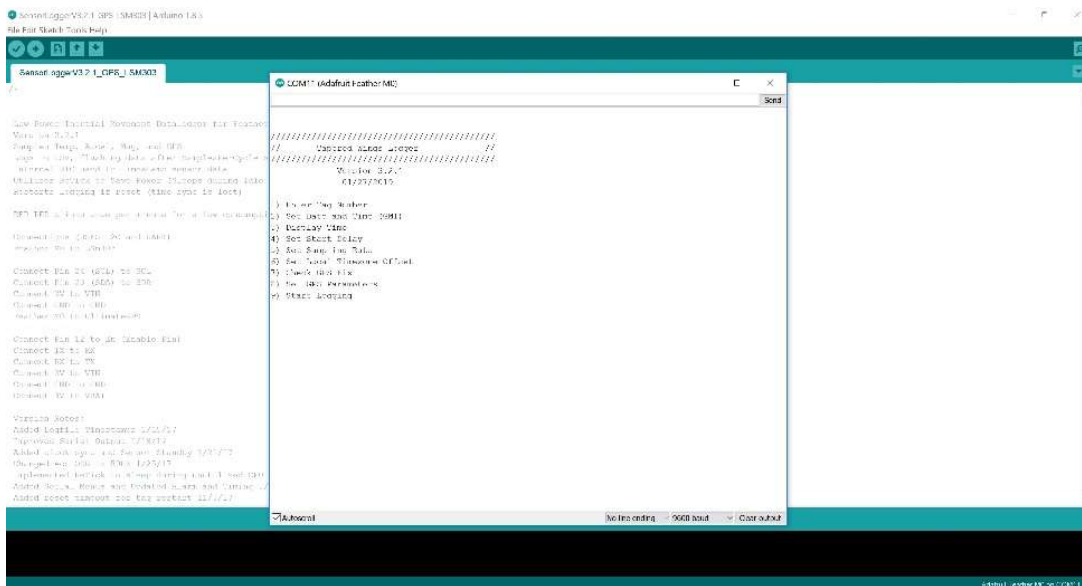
SensorLoggerV3.2.1_GPS_LSM303 | Arduino 1.8.5
File Edit Sketch Tools Help

SensorLoggerV3.2.1_GPS_LSM303

/*

Low Power Inertial Movement Datalogger for Feather
Version 3.2.1
Samples Temp, Accel, Mag, and GPS
Logs to SD, Flushing data after SampleIntervalCycle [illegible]
Internal RTC used to timestamp sensor data
Utilizes Arduino Low Power library during idle
Restarts logging if reset (time sync is lost)

GPS IRQ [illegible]

Connect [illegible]
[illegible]

Connect Pin 20 (SCL) to SCL
Connect Pin 21 (SDA) to SDA
Connect 3V to VIN
Connect GND to GND
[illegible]

Connect Pin 12 to EN (Enable Pin)
Connect TX to RX
Connect RX to TX
Connect 3V to VIN
Connect GND to GND
Connect 3V to VBAT

Version Notes:
Added LogFile Timestamp 1/21/17
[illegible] Serial Output 1/18/17
Added clock sync and Serial Standby 1/23/17
Changed to 10Hz - 50Hz 1/25/17
Implemented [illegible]
Added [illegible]
Added reset timeout for tag restart 11/1/17

COM11 (Adafruit Feather M0)

Send

////////////////////////////////////////
//        Tapered Blade Logger          //
////////////////////////////////////////
Version 3.2.1
01/23/2017

1) Enter Tag Number
2) Set Date and Time (GMT)
3) Display Time
4) Set Start Delay
5) Set Sampling Rate
6) Set Local Timezone Offset
7) Check GPS Fix
8) Set GPS Parameters
9) Start Logging

Autoscroll

No line ending
9600 baud
Clear output

Adafruit Feather M0 on COM11